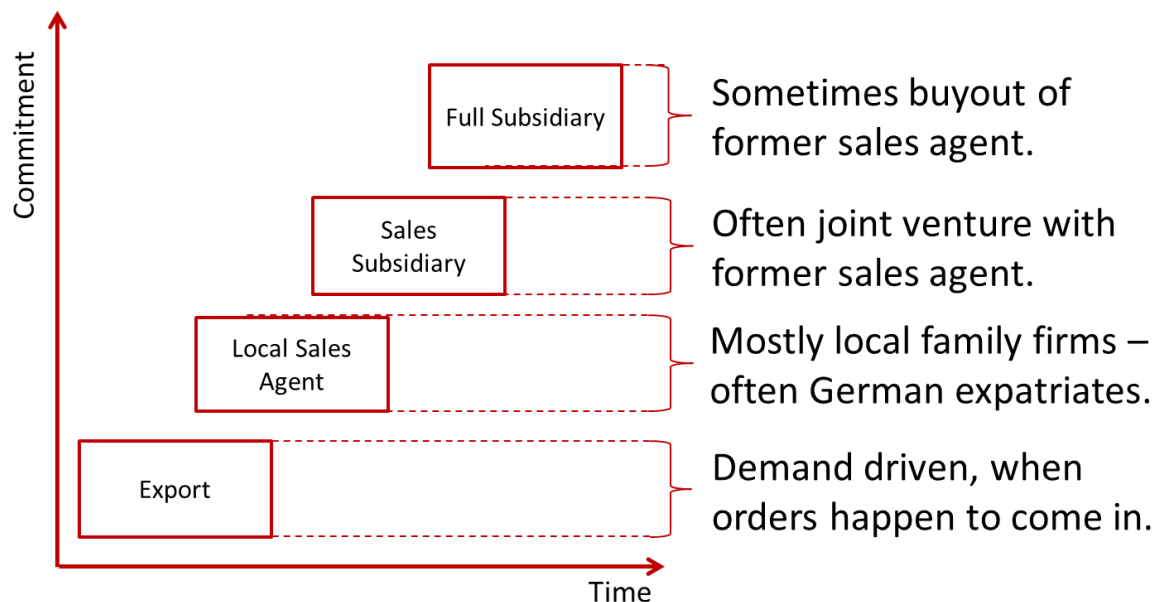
Commitment

Full Subsidiary

Sometimes buyout of former sales agent.

Sales Subsidiary

Often joint venture with former sales agent.

Local Sales Agent

Mostly local family firms – often German expatriates.

Export

Demand driven, when orders happen to come in.

Time